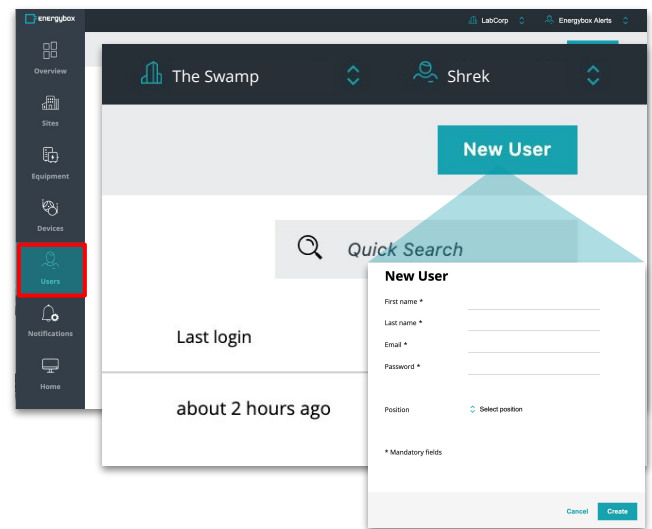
energybox

Overview

Sites

Equipment

Devices

Users

Notifications

Home

LabCorp

Energybox Alerts

The Swamp

Shrek

New User

Quick Search

Last login

about 2 hours ago

New User

First name *

Last name *

Email *

Password *

Position

Select position

* Mandatory fields

Cancel

Create